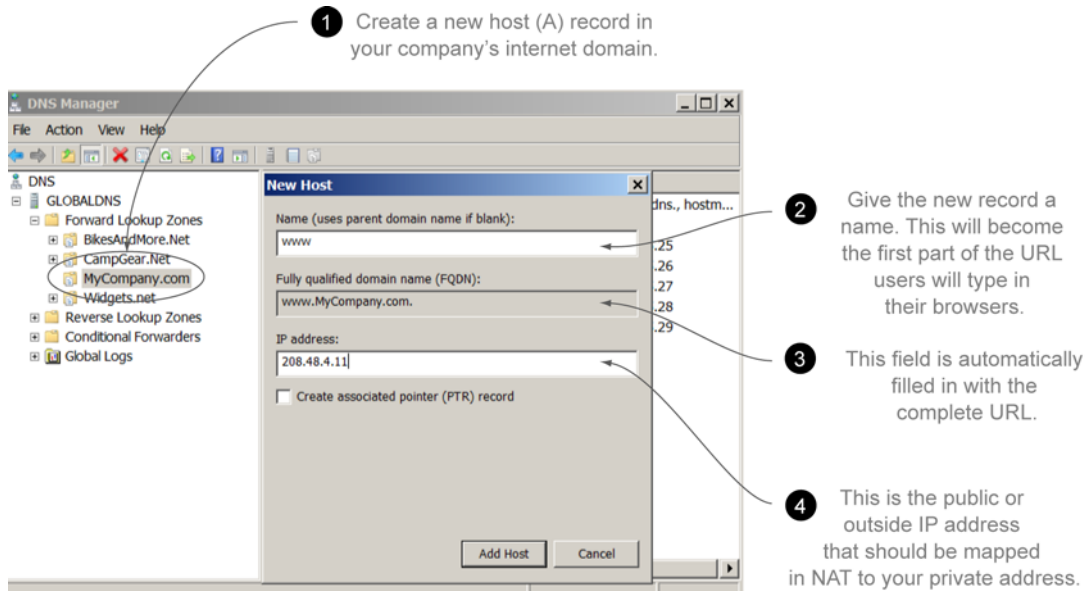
1 Create a new host (A) record in your company's internet domain.

DNS Manager
File Action View Help
DNS
GLOBALDNS
Forward Lookup Zones
BikesAndMore.Net
CampGear.Net
MyCompany.com
Widgets.net
Reverse Lookup Zones
Conditional Forwarders
Global Logs

dns., hostm...
.25
.26
.27
.28
.29

New Host
Name (uses parent domain name if blank):
www
Fully qualified domain name (FQDN):
www.MyCompany.com.
IP address:
208.48.4.11
Create associated pointer (PTR) record
Add Host
Cancel

2 Give the new record a name. This will become the first part of the URL users will type in their browsers.

3 This field is automatically filled in with the complete URL.

4 This is the public or outside IP address that should be mapped in NAT to your private address.